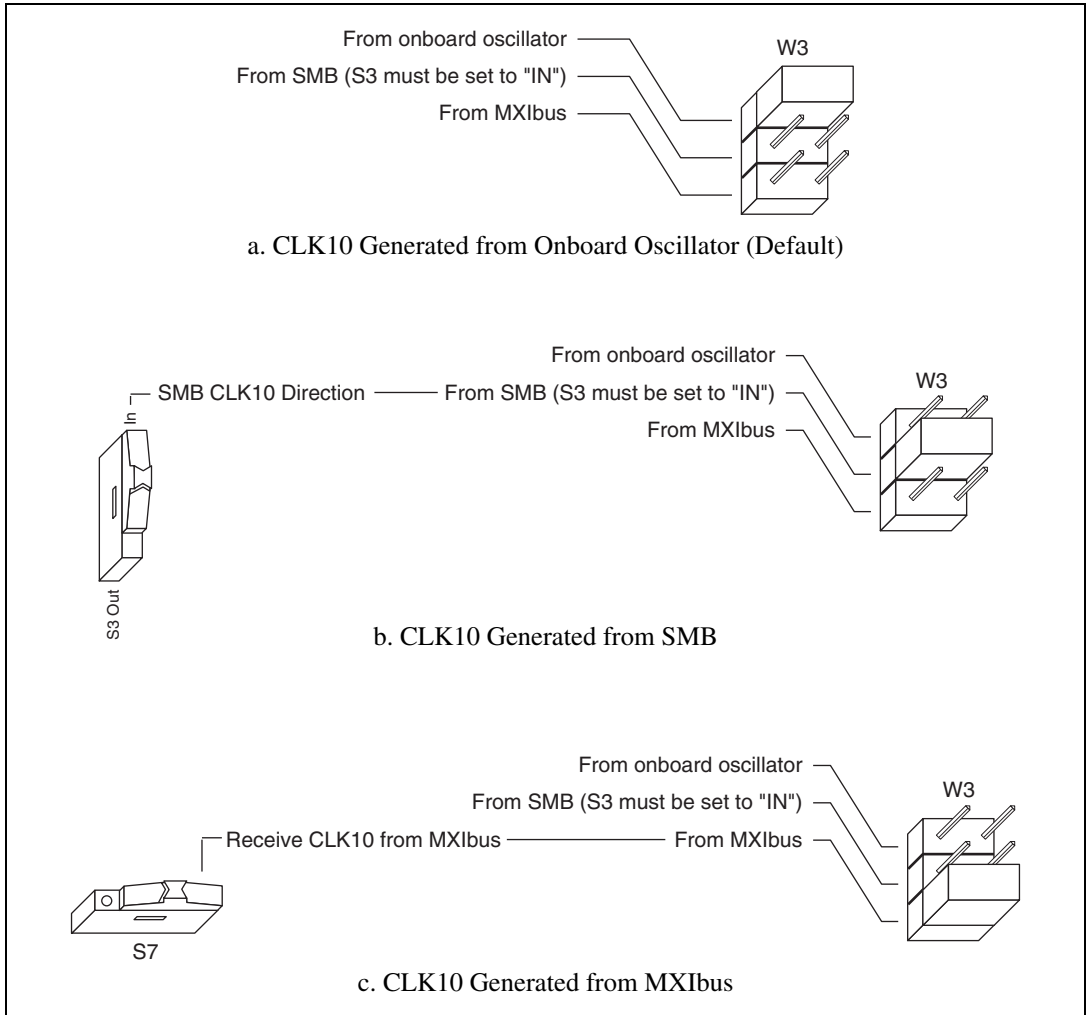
From onboard oscillator
From SMB (S3 must be set to "IN")
From MXIbus
W3

a. CLK10 Generated from Onboard Oscillator (Default)

In
SMB CLK10 Direction
From onboard oscillator
From SMB (S3 must be set to "IN")
From MXIbus
W3
S3 Out

b. CLK10 Generated from SMB

From onboard oscillator
From SMB (S3 must be set to "IN")
Receive CLK10 from MXIbus
From MXIbus
W3
S7

c. CLK10 Generated from MXIbus